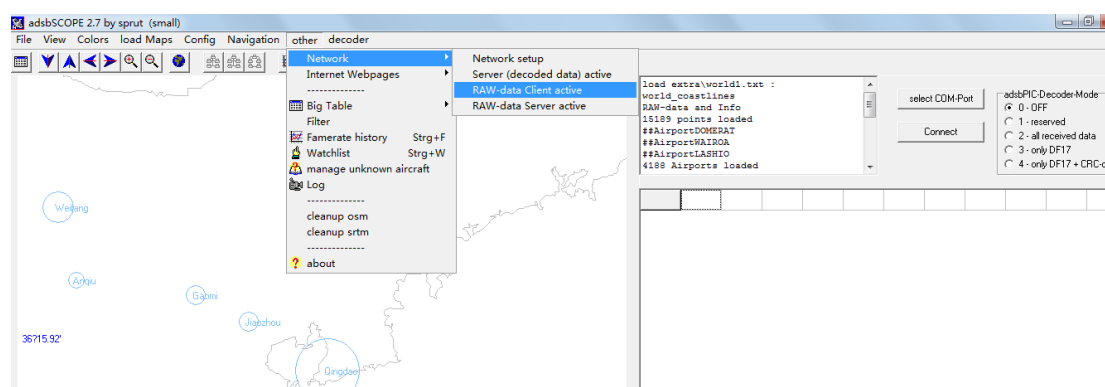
adsbSCOPE 2.7 by sprut (small)

File View Colors load Maps Config Navigation other decoder

Network
Internet Webpages
--------------
Big Table
Filter
Famerate history Strg+F
Watchlist Strg+W
manage unknown aircraft
Log
--------------
cleanup osm
cleanup srtm
--------------
about

Network setup
Server (decoded data) active
RAW-data Client active
RAW-data Server active

load extra\world1.txt :
world_coastlines
RAW-data and Info
15189 points loaded
##AirportDOMERAT
##AirportWAIROA
##AirportLASHIO
4188 Airports loaded

select COM-Port
Connect

adsbPIC-Decoder-Mode
0 - OFF
1 - reserved
2 - all received data
3 - only DF17
4 - only DF17 + CRC-c

Weifang
Anqiu
Gaomi
Jiaozhou
36?15.92'
Qingdao